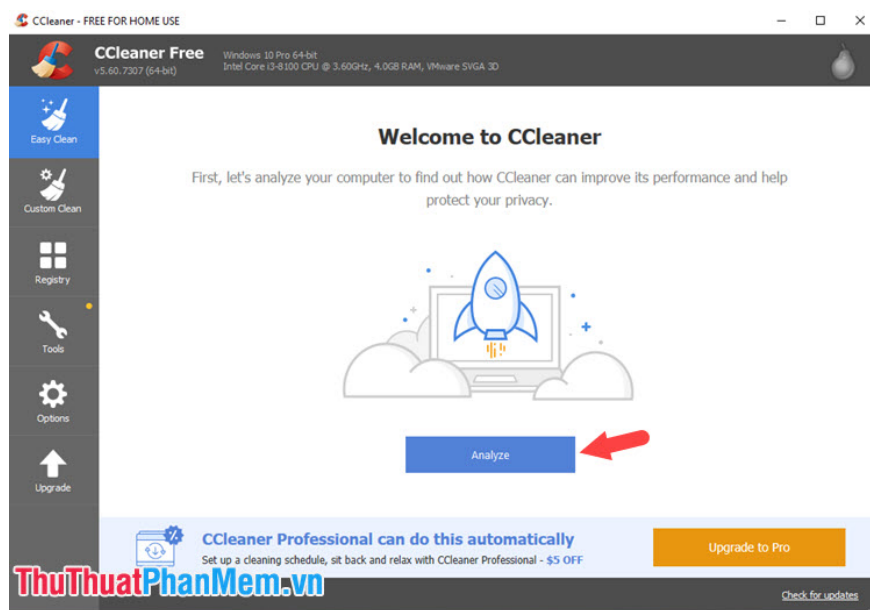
CCleaner - FREE FOR HOME USE

CCleaner Free
v5.60.7307 (64-bit)
Windows 10 Pro 64-bit
Intel Core i3-8100 CPU @ 3.60GHz, 4.0GB RAM, VMware SVGA 3D

Easy Clean
Custom Clean
Registry
Tools
Options
Upgrade

Welcome to CCleaner

First, let's analyze your computer to find out how CCleaner can improve its performance and help protect your privacy.

Analyze

CCleaner Professional can do this automatically
Set up a cleaning schedule, sit back and relax with CCleaner Professional - $5 OFF

Upgrade to Pro

ThuThuatPhanMem.vn

Check for updates